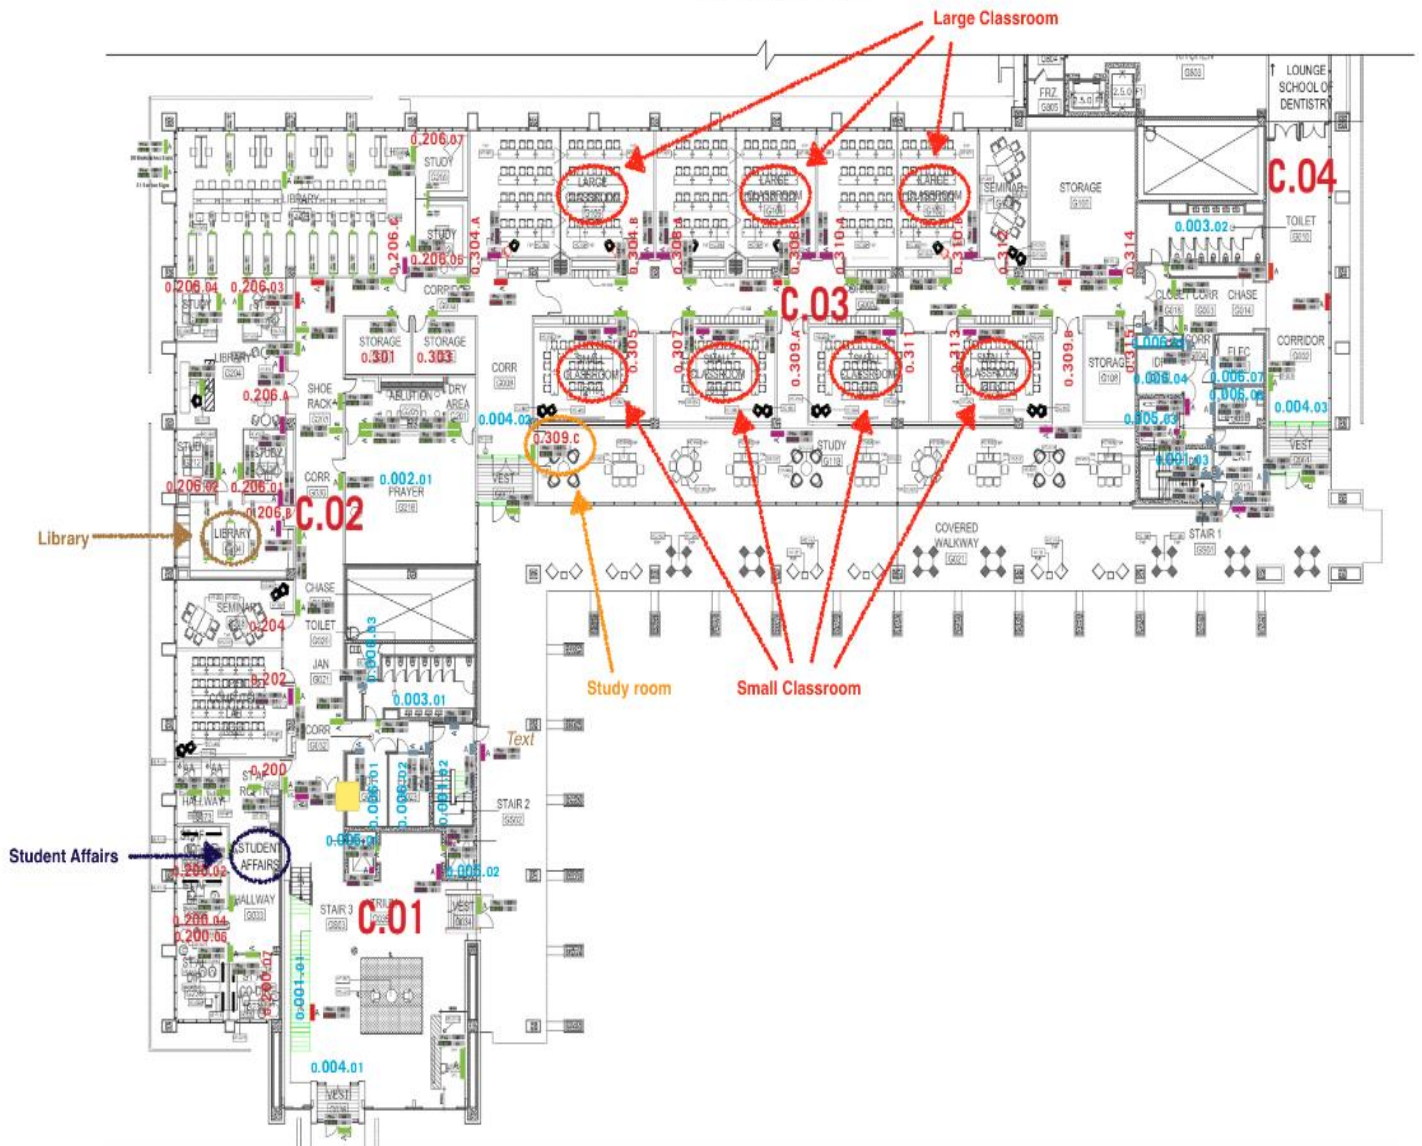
Large Classroom

LOUNGE SCHOOL OF DENTISTRY

FRZ.

C.04

STORAGE

SEMINAR

LARGE CLASSROOM

LARGE CLASSROOM

LARGE CLASSROOM

0.206.07

STUDY

LIBRARY

STUDY

0.206.05

0.304.A

0.304.B

0.308.A

0.308.B

0.310.A

0.310.B

0.310

0.314

0.003.02

TOILET

0.206.04

0.206.03

STUDY

CORRIDOR

C.03

CLOSET

CORR

CHASE

STORAGE

0.301

STORAGE

0.303

CORR

SMALL CLASSROOM

0.305

0.307

SMALL CLASSROOM

0.309.A

0.311

0.313

SMALL CLASSROOM

0.309.B

STORAGE

CORRIDOR

LIBRARY

0.206.A

SHOE RACK

ABLUTION

DRY AREA

0.006.04

ELEC

0.006.07

0.006.05

0.004.03

0.004.02

0.309.C

0.005.03

STUDY

STUDY

VEST

0.001.03

VEST

0.206.02

0.206.01

CORR

0.002.01

PRAYER

0.206.B

C.02

Library

LIBRARY

COVERED WALKWAY

STAIR 1

CHASE

SEMINAR

0.204

TOILET

0.003.03

JAN

0.202

0.003.01

Study room

Small Classroom

CORR

Text

0.200

STAFF

0.006.01

0.006.02

0.001.02

STAIR 2

HALLWAY

0.006.03

0.005.02

Student Affairs

STUDENT AFFAIRS

0.200.02

HALLWAY

STAIR 3

C.01

VEST

0.200.04

0.200.06

0.200.07

0.001.01

0.004.01

VEST